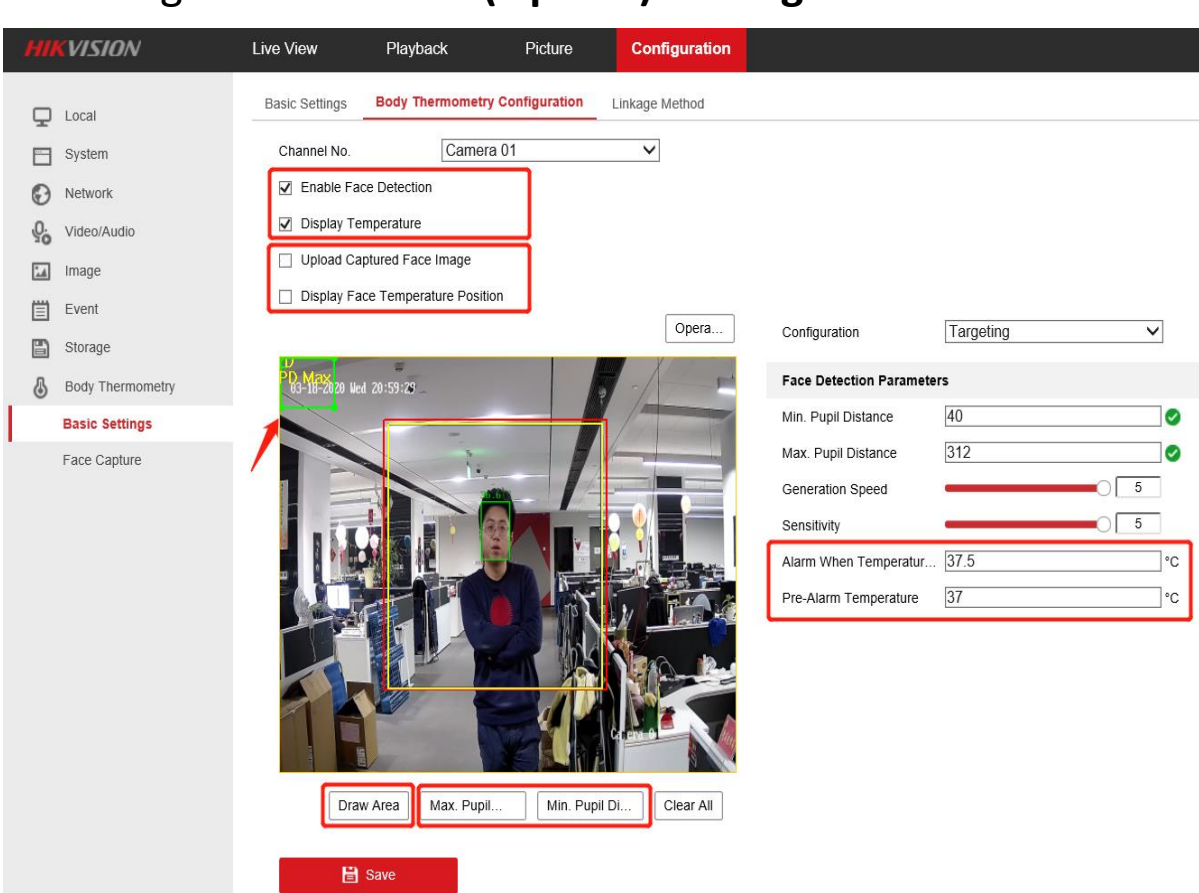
HIKVISION

Live View
Playback
Picture
Configuration

Local
System
Network
Video/Audio
Image
Event
Storage
Body Thermometry
Basic Settings
Face Capture

Basic Settings
Body Thermometry Configuration
Linkage Method

Channel No. Camera 01

Enable Face Detection
Display Temperature
Upload Captured Face Image
Display Face Temperature Position

Opera...

PD Max
03-10-2020 Wed 20:59:29

Camera 0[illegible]

Draw Area
Max. Pupil...
Min. Pupil Di...
Clear All

Save

Configuration Targeting

Face Detection Parameters

Min. Pupil Distance 40
Max. Pupil Distance 312
Generation Speed 5
Sensitivity 5
Alarm When Temperatur... 37.5 °C
Pre-Alarm Temperature 37 °C